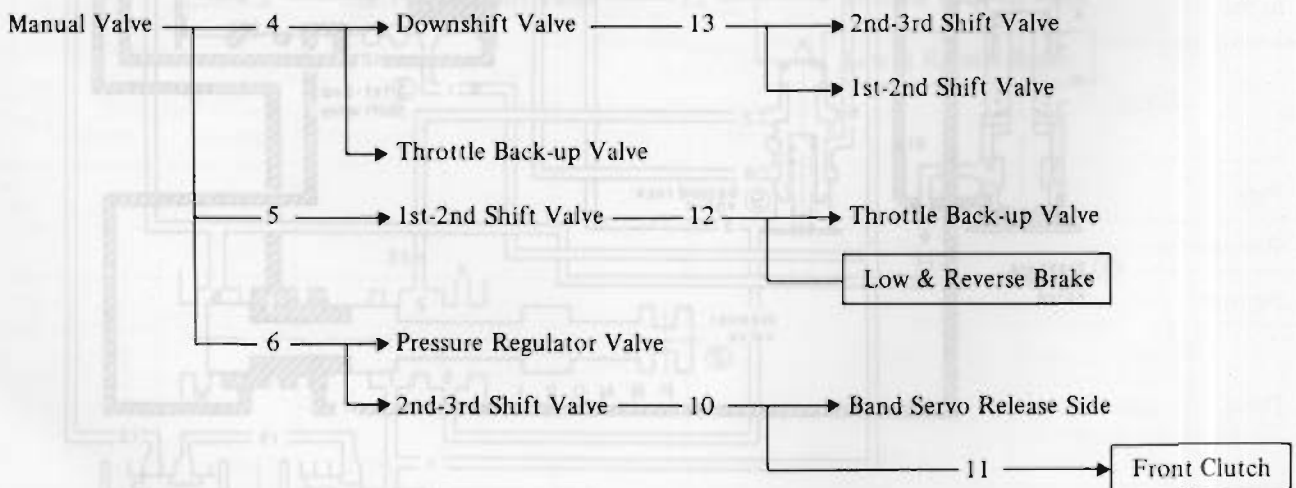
Manual Valve — 4 → Downshift Valve — 13 → 2nd-3rd Shift Valve

→ 1st-2nd Shift Valve

→ Throttle Back-up Valve

— 5 → 1st-2nd Shift Valve — 12 → Throttle Back-up Valve

Low & Reverse Brake

— 6 → Pressure Regulator Valve

→ 2nd-3rd Shift Valve — 10 → Band Servo Release Side

— 11 → Front Clutch